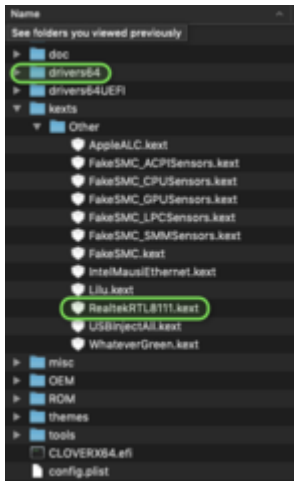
Name

See folders you viewed previously

doc
drivers64
drivers64UEFI
kexts
Other
AppleALC.kext
FakeSMC_ACPISensors.kext
FakeSMC_CPUSensors.kext
FakeSMC_GPUSensors.kext
FakeSMC_LPCSensors.kext
FakeSMC_SMMSensors.kext
FakeSMC.kext
IntelMausiEthernet.kext
Lilu.kext
RealtekRTL8111.kext
USBInjectAll.kext
WhateverGreen.kext
misc
OEM
ROM
themes
tools
CLOVERX64.efi
config.plist